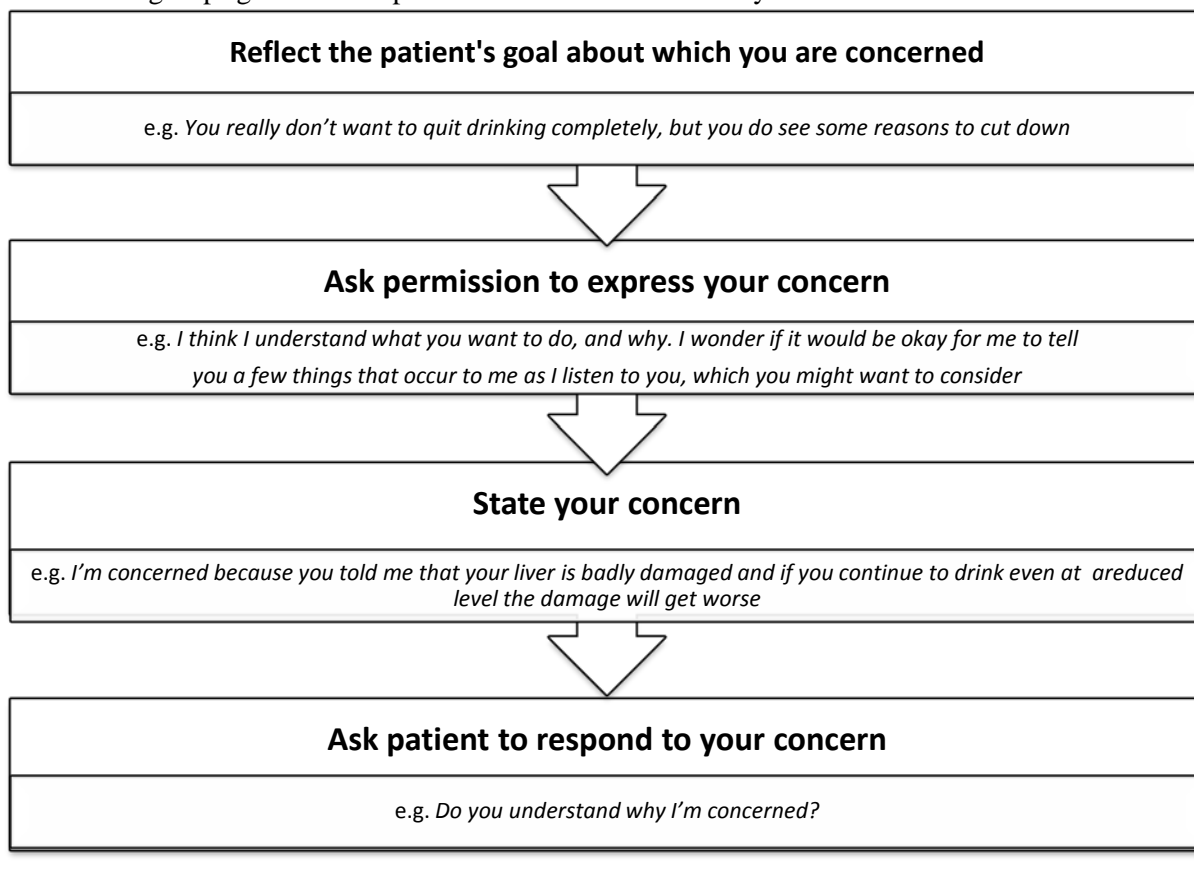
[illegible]

Reflect the patient's goal about which you are concerned

e.g. You really don’t want to quit drinking completely, but you do see some reasons to cut down

Ask permission to express your concern

e.g. I think I understand what you want to do, and why. I wonder if it would be okay for me to tell you a few things that occur to me as I listen to you, which you might want to consider

State your concern

e.g. I’m concerned because you told me that your liver is badly damaged and if you continue to drink even at areduced level the damage will get worse

Ask patient to respond to your concern

e.g. Do you understand why I’m concerned?